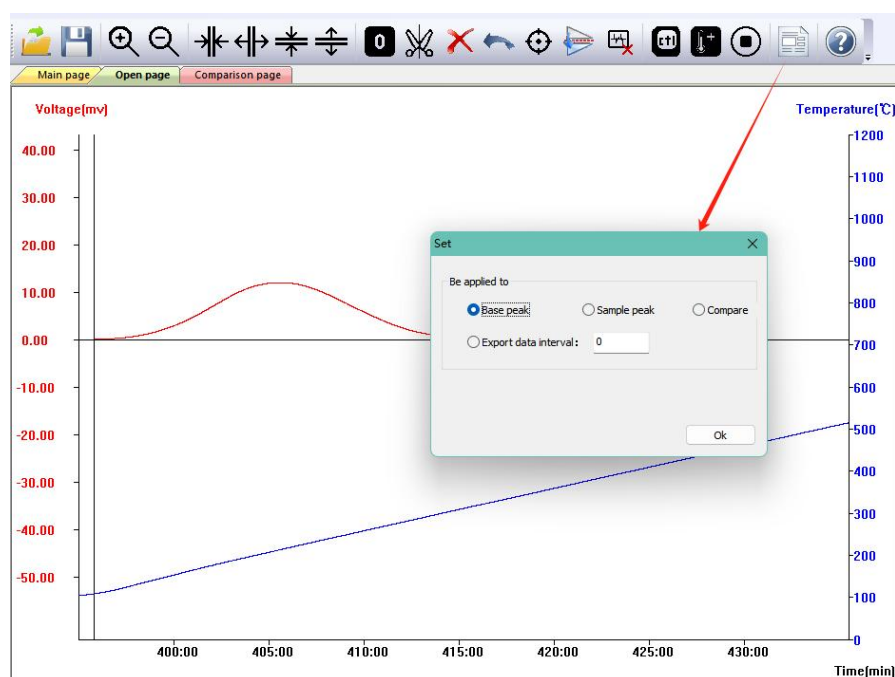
0

Main page | Open page | Comparison page

Voltage(mv)

Temperature(℃)

40.00
30.00
20.00
10.00
0.00
-10.00
-20.00
-30.00
-40.00
-50.00

1200
1100
1000
900
800
700
600
500
400
300
200
100
0

400:00
405:00
410:00
415:00
420:00
425:00
430:00

Time(min)

Set

Be applied to

Base peak
Sample peak
Compare
Export data interval：
0

Ok